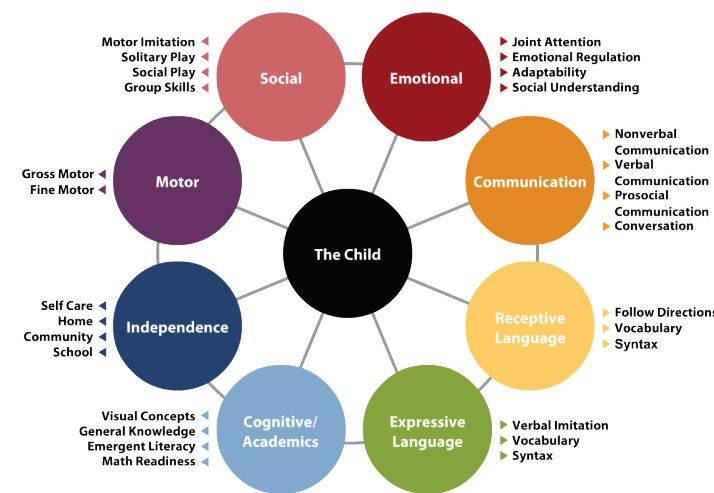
Motor Imitation
Solitary Play
Social Play
Group Skills

Social

Emotional

Joint Attention
Emotional Regulation
Adaptability
Social Understanding

Gross Motor
Fine Motor

Motor

Communication

Nonverbal Communication
Verbal Communication
Prosocial Communication
Conversation

The Child

Self Care
Home
Community
School

Independence

Receptive Language

Follow Directions
Vocabulary
Syntax

Visual Concepts
General Knowledge
Emergent Literacy
Math Readiness

Cognitive/ Academics

Expressive Language

Verbal Imitation
Vocabulary
Syntax